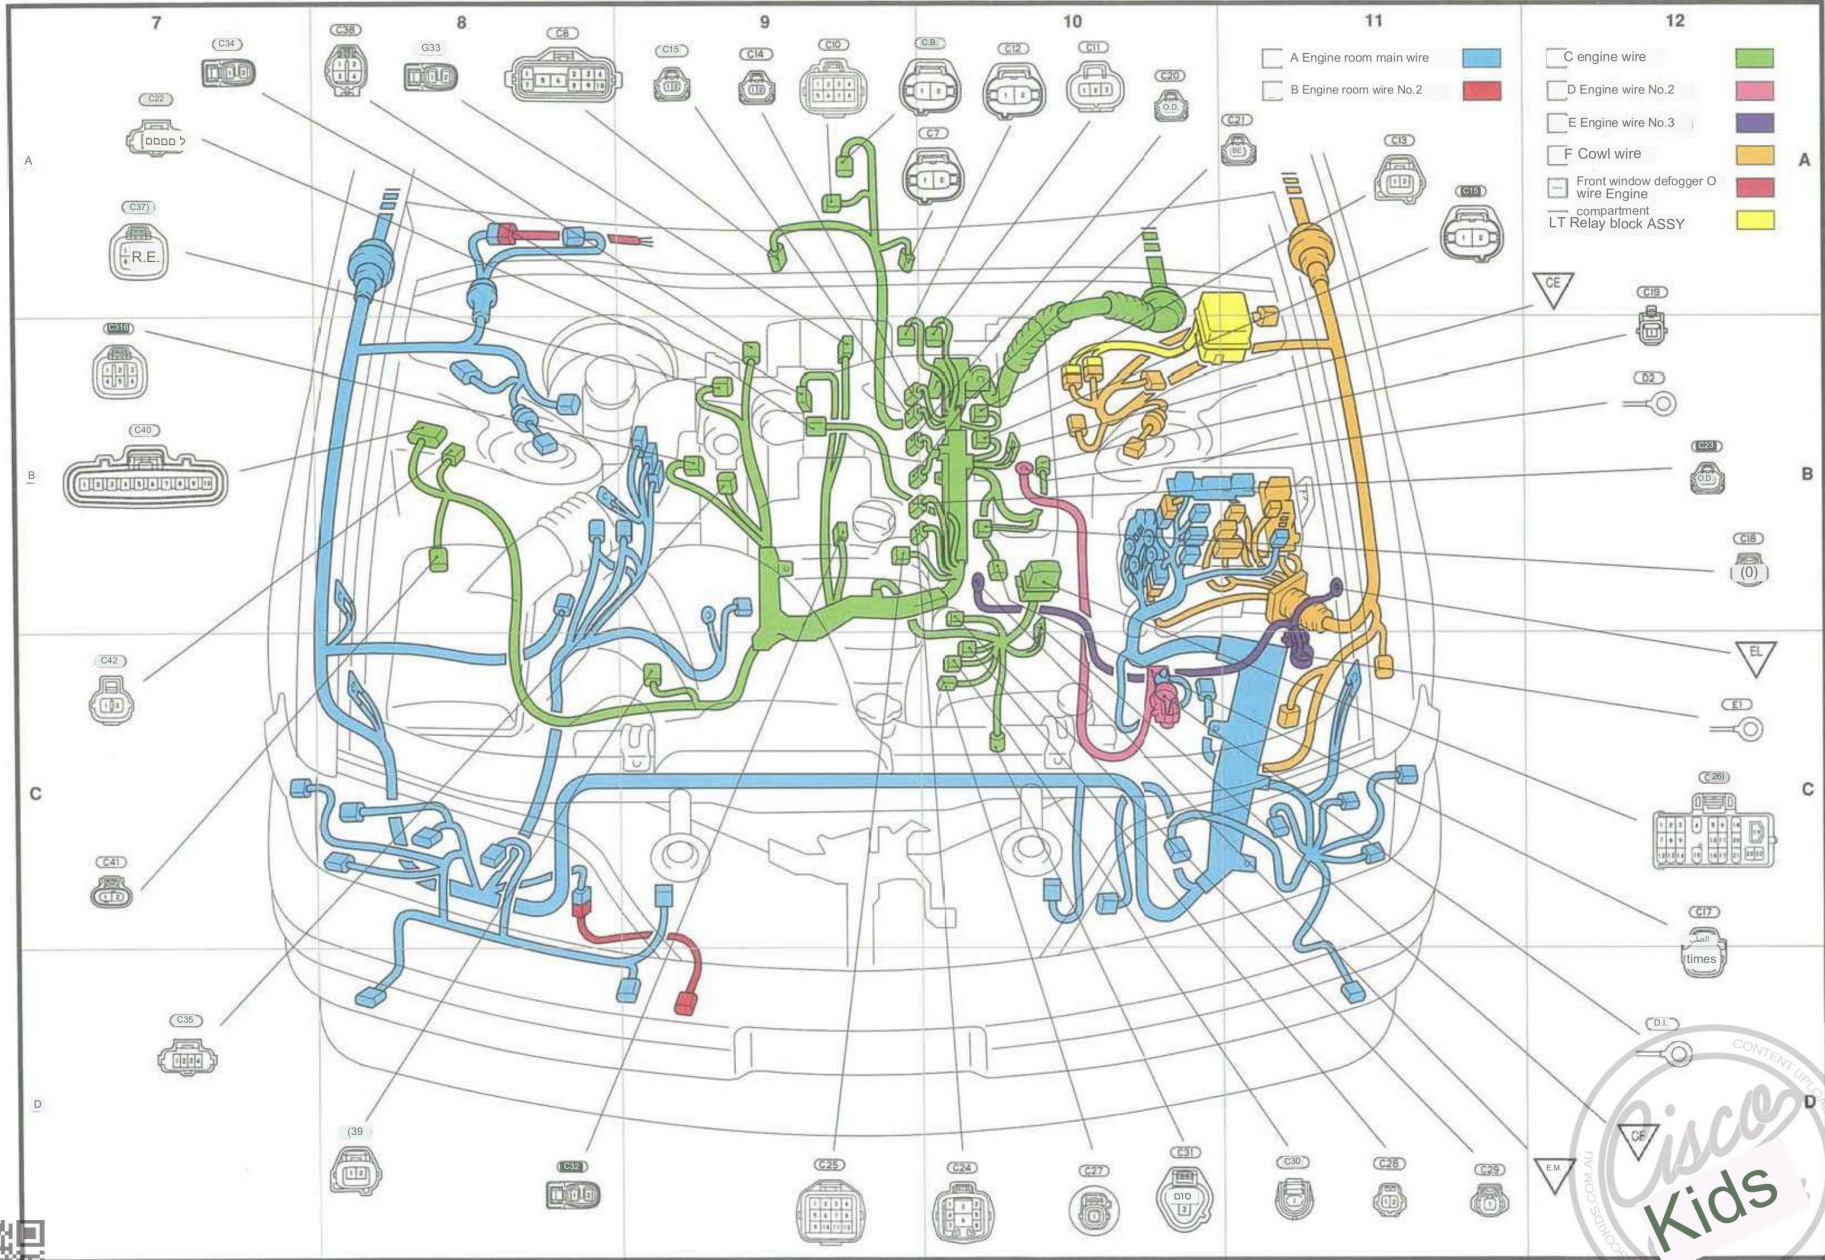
7 8 9 10 11 12

A Engine room main wire
B Engine room wire No.2
C engine wire
D Engine wire No.2
E Engine wire No.3
F Cowl wire
Front window defogger O wire Engine compartment
LT Relay block ASSY

A B C D

C34 C38 G33 C8 C15 C14 C10 C.B. C12 C11 C20 C21 C13 C15 C7 C22 C37 R.E. C316 C40 C42 C41 C35 (39 C32 C25 C24 C27 C31 D10 C30 C28 C29

CE C19 D2 C23 O.D. O.D. C18 (0) EL E1 C26 C17 times D.I. CF E.M.

Cisco Kids
CONTENT UPL
CISCOMOS.COM.AU